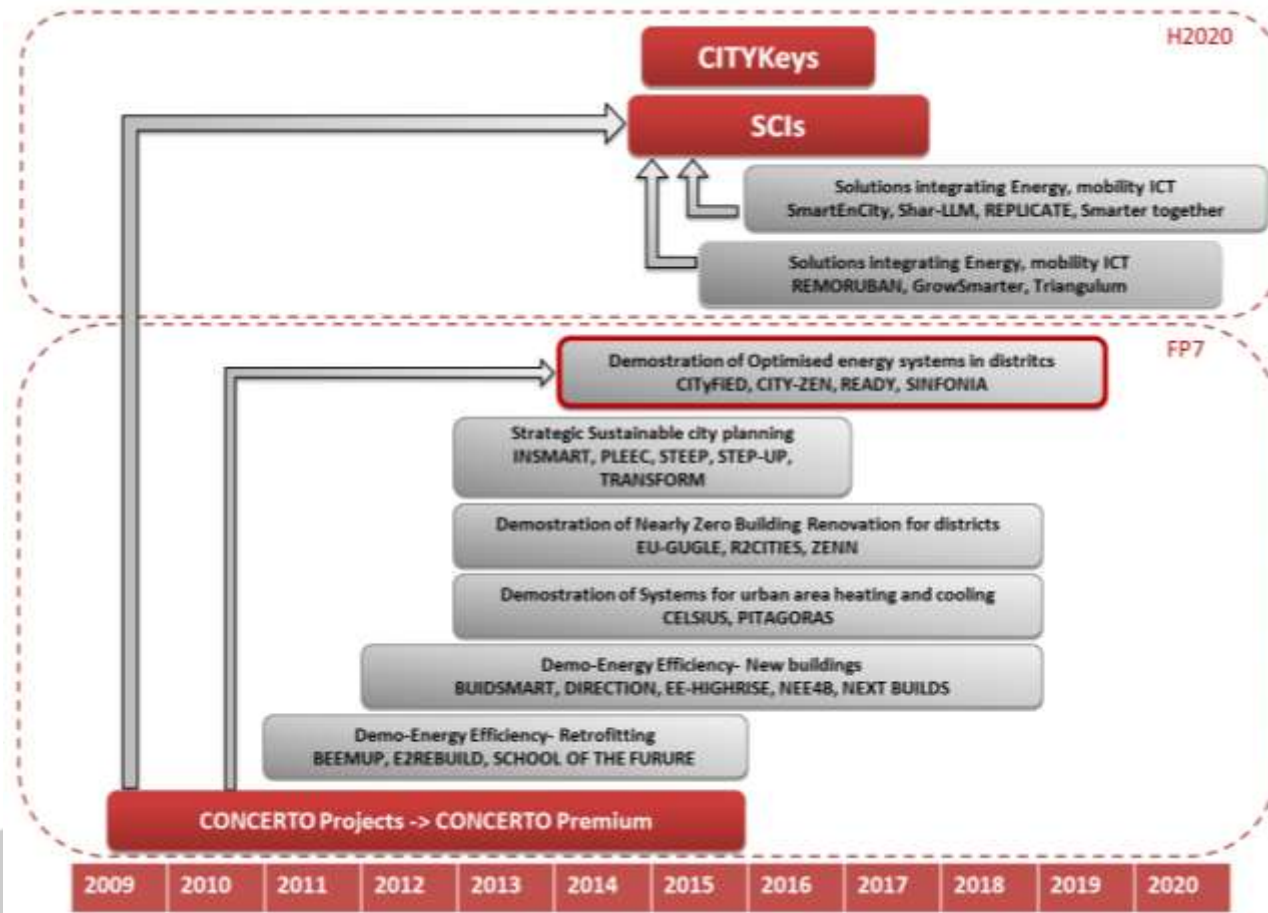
H2020

CITYKeys

SCIs

Solutions integrating Energy, mobility ICT
SmartEnCity, Shar-LLM, REPLICATE, Smarter together

Solutions integrating Energy, mobility ICT
REMORUBAN, GrowSmarter, Triangulum

FP7

Demostration of Optimised energy systems in distritcs
CITyFIED, CITY-ZEN, READY, SINFONIA

Strategic Sustainable city planning
INSMART, PLEEC, STEEP, STEP-UP, TRANSFORM

Demostration of Nearly Zero Building Renovation for districts
EU-GUGLE, R2CITIES, ZENN

Demostration of Systems for urban area heating and cooling
CELSIUS, PITAGORAS

Demo-Energy Efficiency- New buildings
BUIDSMART, DIRECTION, EE-HIGHRISE, NEE4B, NEXT BUILDS

Demo-Energy Efficiency- Retrofitting
BEEMUP, E2REBUILD, SCHOOL OF THE FURURE

CONCERTO Projects -> CONCERTO Premium

| 2009 | 2010 | 2011 | 2012 | 2013 | 2014 | 2015 | 2016 | 2017 | 2018 | 2019 | 2020 |
|---|---|---|---|---|---|---|---|---|---|---|---|